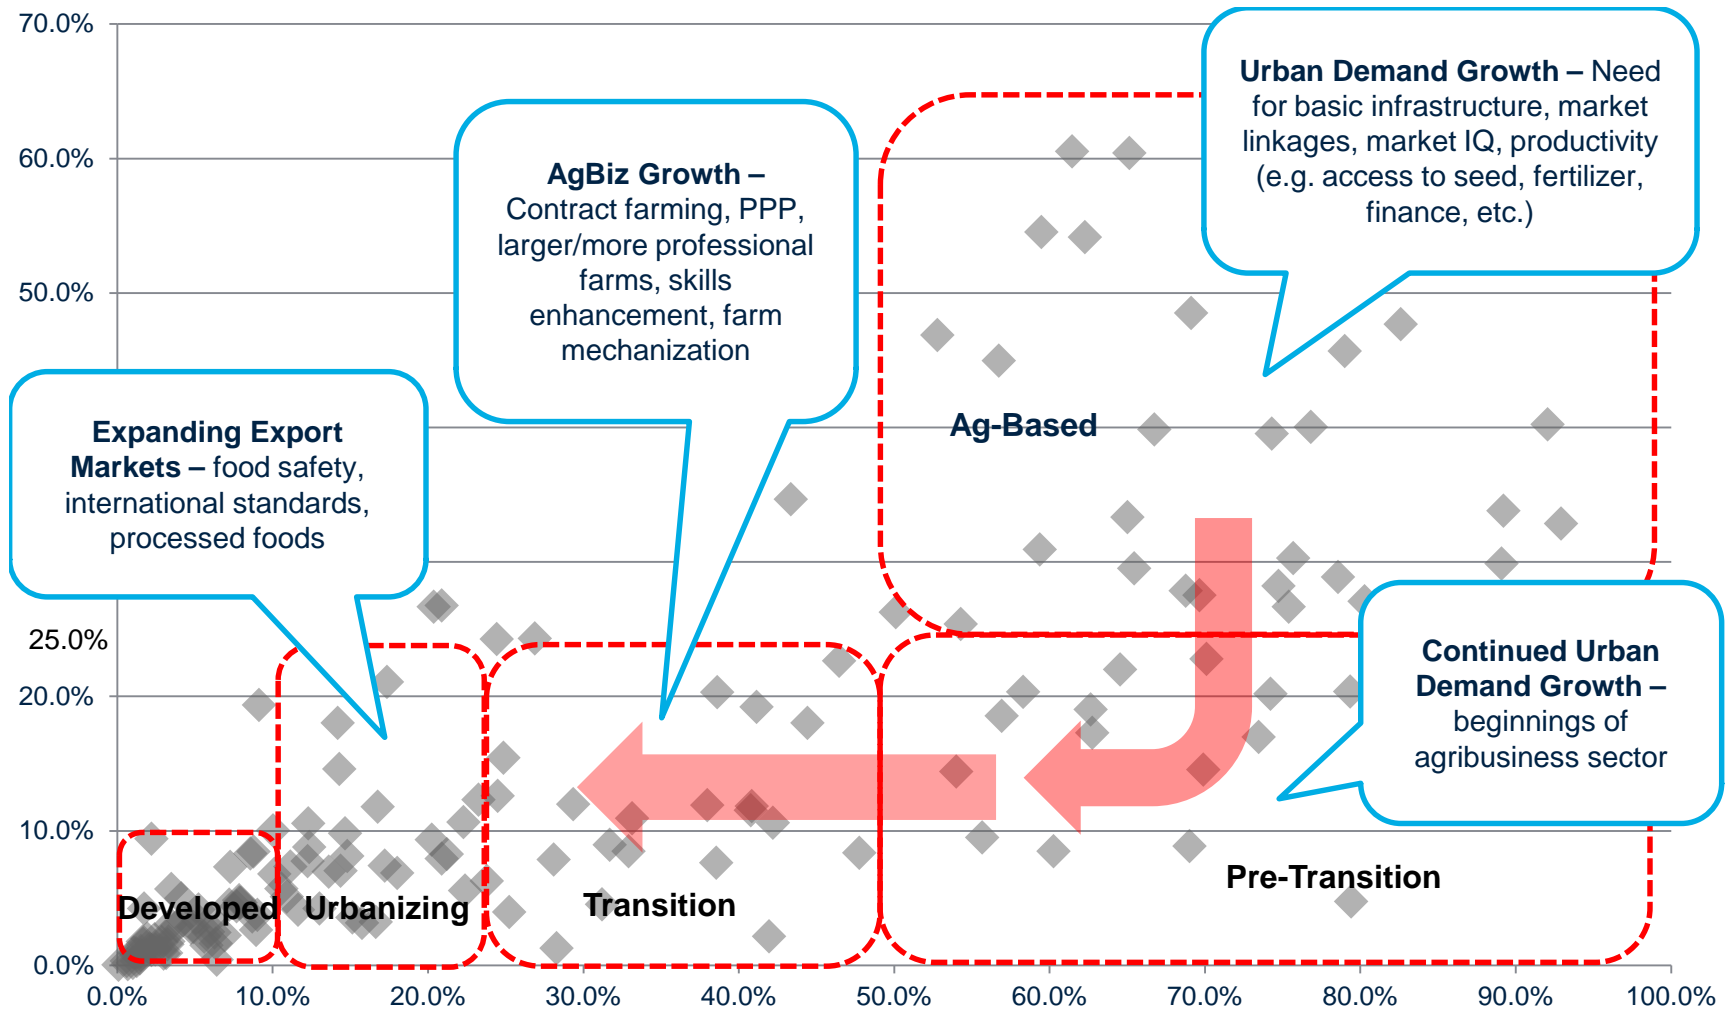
70.0%
60.0%
50.0%
25.0%
20.0%
10.0%
0.0%

Urban Demand Growth – Need for basic infrastructure, market linkages, market IQ, productivity (e.g. access to seed, fertilizer, finance, etc.)

AgBiz Growth – Contract farming, PPP, larger/more professional farms, skills enhancement, farm mechanization

Expanding Export Markets – food safety, international standards, processed foods

Ag-Based

Continued Urban Demand Growth – beginnings of agribusiness sector

Pre-Transition

Developed

Urbanizing

Transition

0.0%
10.0%
20.0%
30.0%
40.0%
50.0%
60.0%
70.0%
80.0%
90.0%
100.0%